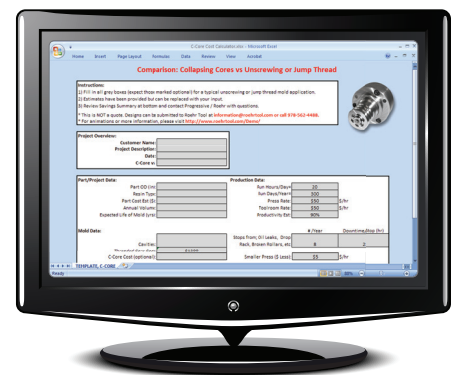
C-Core Cost Calculator.xlsx - Microsoft Excel

Home Insert Page Layout Formulas Data Review View Acrobat

Comparison: Collapsing Cores vs Unscrewing or Jump Thread

Instruction:
1) Fill in all grey boxes (except those marked optional) for a typical unscrewing or jump thread mold application.
2) Estimates have been provided but can be replaced with your input.
3) Review Savings Summary at bottom and contact Progressive / Roehr with questions.

* This is NOT a quote. Designs can be submitted to Roehr Tool at information@roehrtool.com or call 978-562-4488.
* For animations or more information, please visit http://www.roehrtool.com/Demo/

Project Overview:
Customer Name:
Project Description:
Date:
C-Core s:

Part/Project Data:
Part OD (in):
Resin Type:
Part Cost Est ($):
Annual Volume:
Expected Life of Mold (yrs):

Production Data:
Run Hours/Day: 20
Run Days/Year: 300
Press Rate: $50 $/hr
Toolroom Rate: $50 $/hr
Productivity Est: 90%

Mold Data:
Cavities:
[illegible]
C-Core Cost (optional):

#/Year Downtime/Occ (hr)
Stops from; Oil Leaks, Drop Rack, Broken Rollers, etc: 6 2
Smaller Press ($ Loss): $5 $/hr

TEMPLATE, C-CORE
Ready